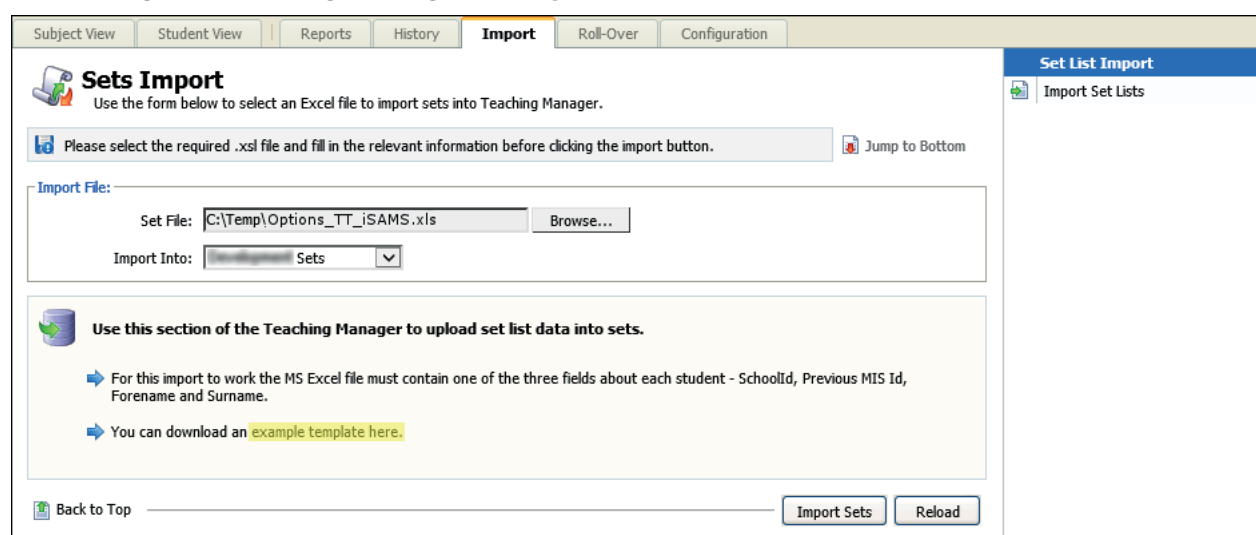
Subject View | Student View | Reports | History | Import | Roll-Over | Configuration

Sets Import
Use the form below to select an Excel file to import sets into Teaching Manager.

Please select the required .xsl file and fill in the relevant information before clicking the import button.

Jump to Bottom

Import File:

Set File: C:\Temp\Options_TT_iSAMS.xls Browse...

Import Into: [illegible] Sets

Use this section of the Teaching Manager to upload set list data into sets.

For this import to work the MS Excel file must contain one of the three fields about each student - SchoolId, Previous MIS Id, Forename and Surname.

You can download an example template here.

Back to Top

Import Sets Reload

Set List Import

Import Set Lists